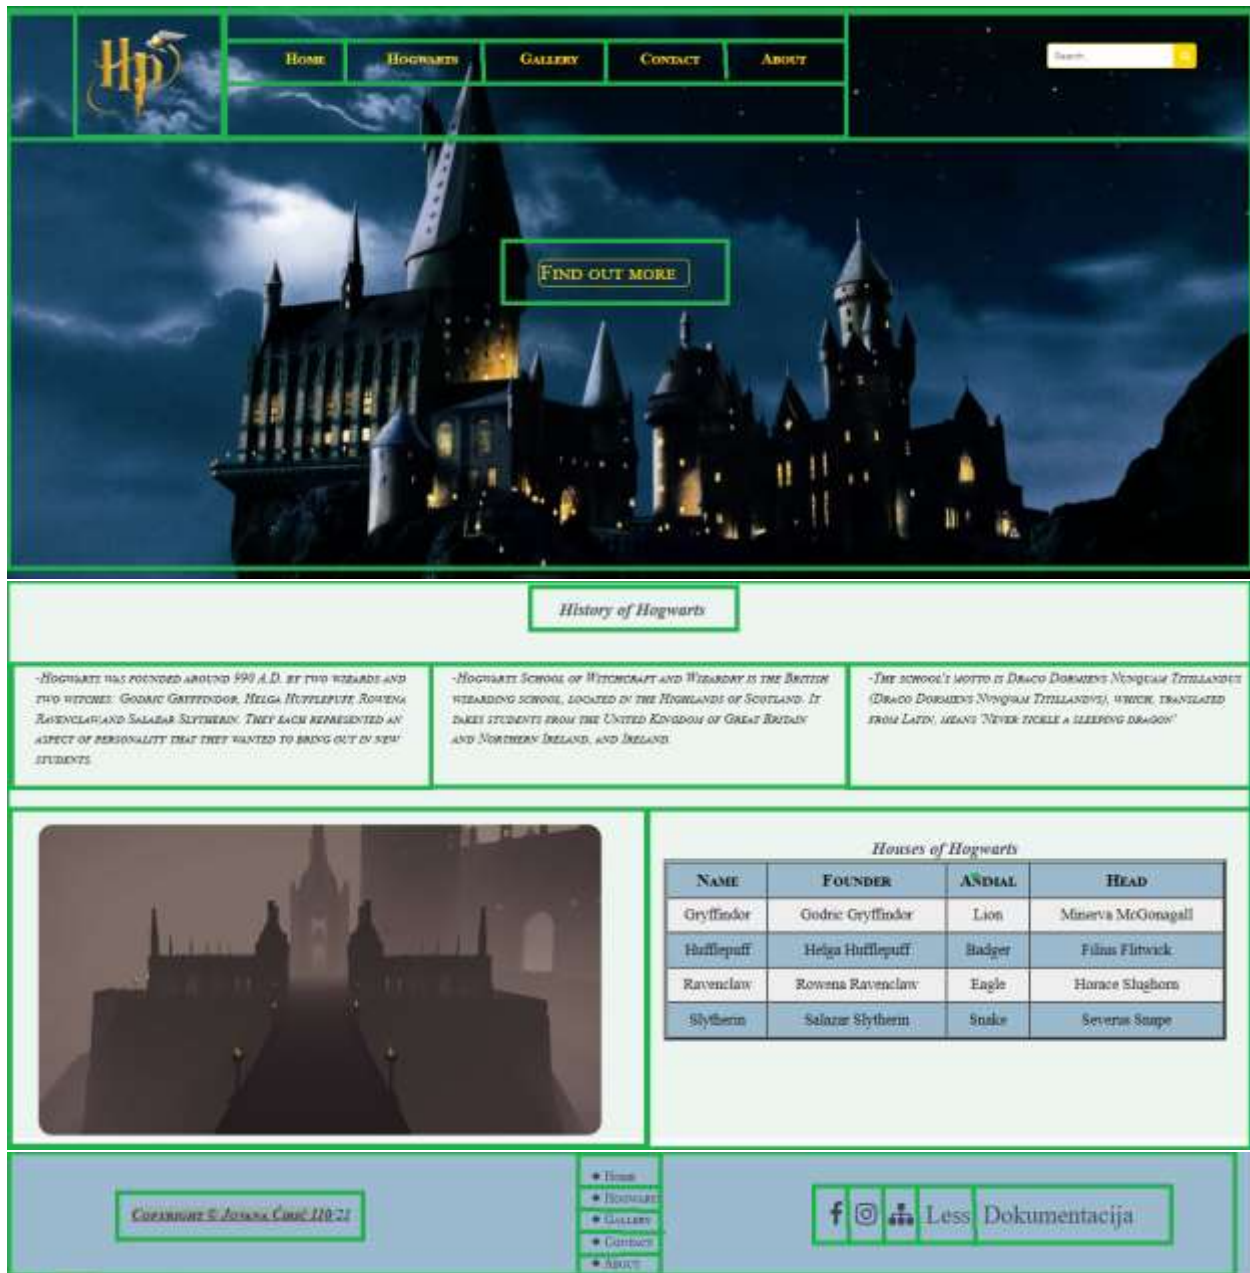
Hp

Home | Hogwarts | Gallery | Contact | About

Search

Find out more

History of Hogwarts

-Hogwarts was founded around 990 A.D. by two wizards and two witches: Godric Gryffindor, Helga Hufflepuff, Rowena Ravenclaw and Salazar Slytherin. They each represented an aspect of personality that they wanted to bring out in new students.

-Hogwarts School of Witchcraft and Wizardry is the British wizarding school, located in the Highlands of Scotland. It takes students from the United Kingdom of Great Britain and Northern Ireland, and Ireland.

-The school's motto is Draco Dormiens Nunquam Titillandus (Draco Dormiens Nunquam Titillandus), which, translated from Latin, means 'Never tickle a sleeping dragon'

Houses of Hogwarts

| Name | Founder | Animal | Head |
|---|---|---|---|
| Gryffindor | Godric Gryffindor | Lion | Minerva McGonagall |
| Hufflepuff | Helga Hufflepuff | Badger | Filius Flitwick |
| Ravenclaw | Rowena Ravenclaw | Eagle | Horace Slughorn |
| Slytherin | Salazar Slytherin | Snake | Severus Snape |

Copyright © Jovana Ćirić 110/21

• Home
• Hogwarts
• Gallery
• Contact
• About

Less Dokumentacija